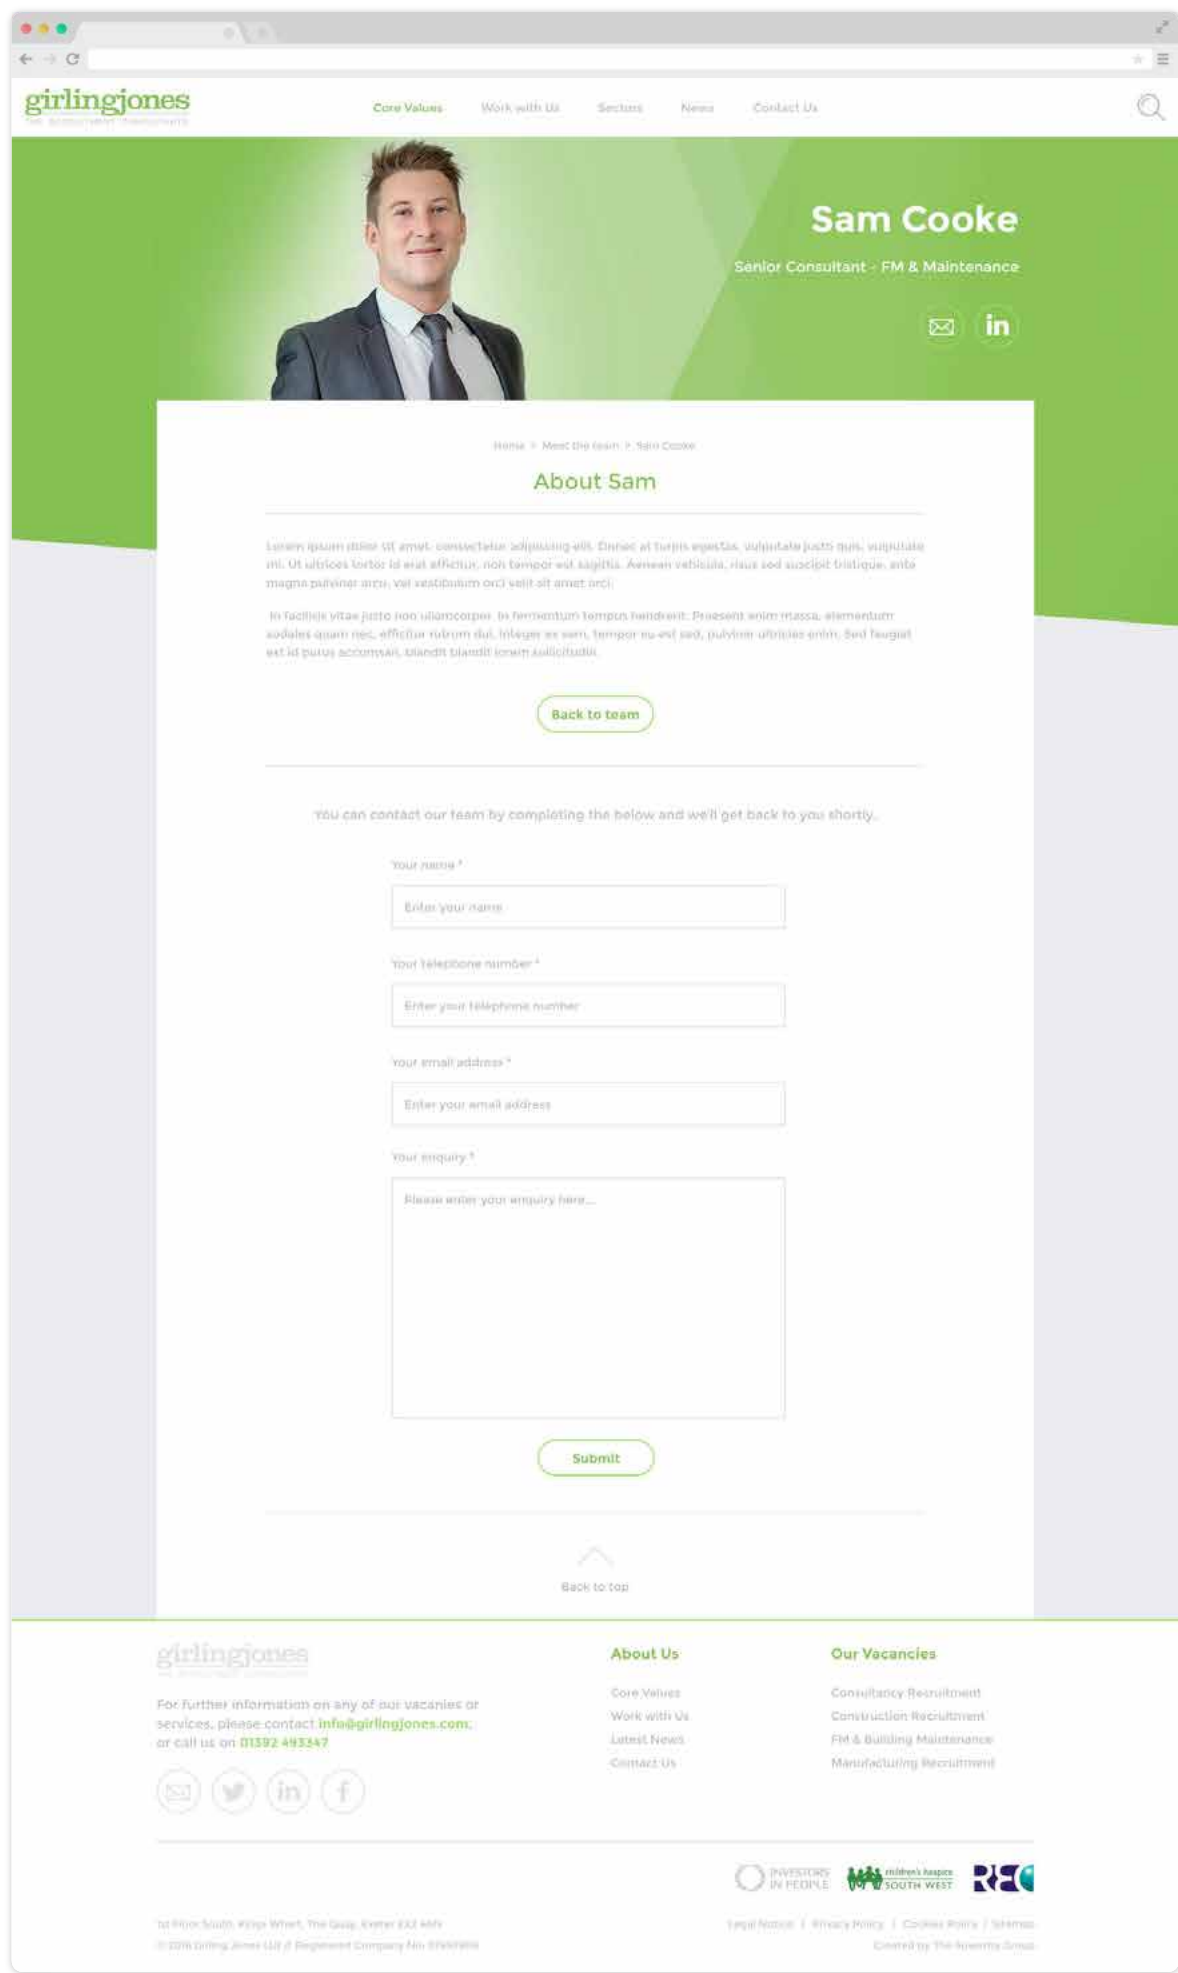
girlingjones

Core Values Work with Us Sectors News Contact Us

Sam Cooke

Senior Consultant - FM & Maintenance

in

Home > Meet the team > Sam Cooke

About Sam

Lorem ipsum dolor sit amet, consectetur adipiscing elit. Donec at turpis egestas, vulputate justo quis, vulputate mi. Ut ultrices tortor id erat efficitur, non tempor est sagittis. Aenean vehicula, risus sed suscipit tristique, ante magna pulvinar arcu, vel vestibulum orci velit sit amet orci.

In facilisis vitae justo non ullamcorper. In fermentum tempus hendrerit. Praesent enim massa, elementum sodales quam nec, efficitur rutrum dui. Integer ex sem, tempor eu est sed, pulvinar ultricies enim. Sed feugiat est id purus accumsan, blandit blandit lorem sollicitudin.

Back to team

You can contact our team by completing the below and we'll get back to you shortly.

Your name *

Enter your name

Your telephone number *

Enter your telephone number

Your email address *

Enter your email address

Your enquiry *

Please enter your enquiry here...

Submit

Back to top

girlingjones

For further information on any of our vacancies or services, please contact info@girlingjones.com, or call us on 01392 493347

About Us

Core Values
Work with Us
Latest News
Contact Us

Our Vacancies

Consultancy Recruitment
Construction Recruitment
FM & Building Maintenance
Manufacturing Recruitment

INVESTORS IN PEOPLE

children's hospice SOUTH WEST

REC

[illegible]
© 2016 Girling Jones Ltd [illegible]

Legal Notice | Privacy Policy | Cookies Policy | Sitemap
Created by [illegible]